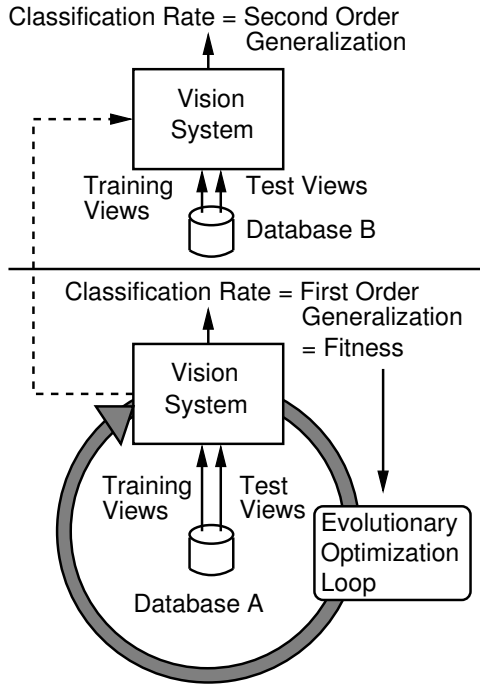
Classification Rate = Second Order Generalization

Vision System

Training Views

Test Views

Database B

Classification Rate = First Order Generalization = Fitness

Vision System

Training Views

Test Views

Database A

Evolutionary Optimization Loop